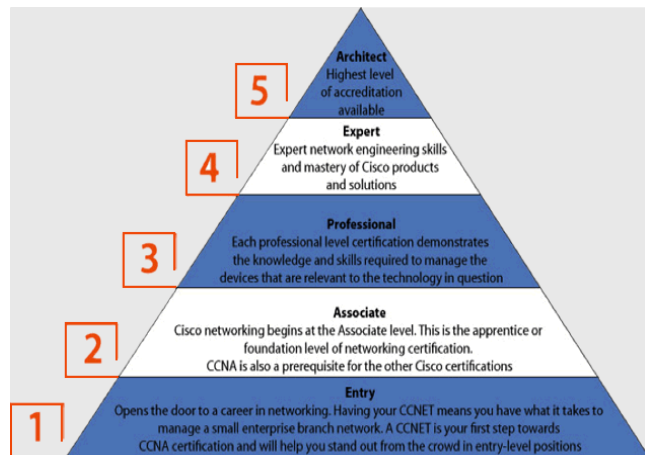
5

Architect
Highest level of accreditation available

4

Expert
Expert network engineering skills and mastery of Cisco products and solutions

3

Professional
Each professional level certification demonstrates the knowledge and skills required to manage the devices that are relevant to the technology in question

2

Associate
Cisco networking begins at the Associate level. This is the apprentice or foundation level of networking certification.
CCNA is also a prerequisite for the other Cisco certifications

1

Entry
Opens the door to a career in networking. Having your CCNET means you have what it takes to manage a small enterprise branch network. A CCNET is your first step towards CCNA certification and will help you stand out from the crowd in entry-level positions